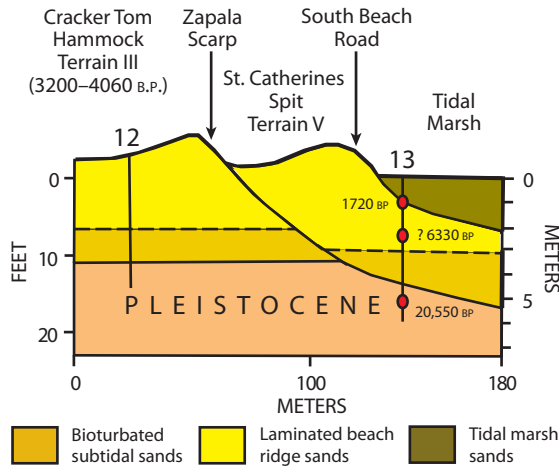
Cracker Tom Hammock Terrain III (3200–4060 B.P.)

Zapala Scarp

South Beach Road

St. Catherines Spit Terrain V

Tidal Marsh

12

13

FEET

0

10

20

METERS

0

5

1720 BP

? 6330 BP

20,550 BP

PLEISTOCENE

0

100

180

METERS

Bioturbated subtidal sands

Laminated beach ridge sands

Tidal marsh sands